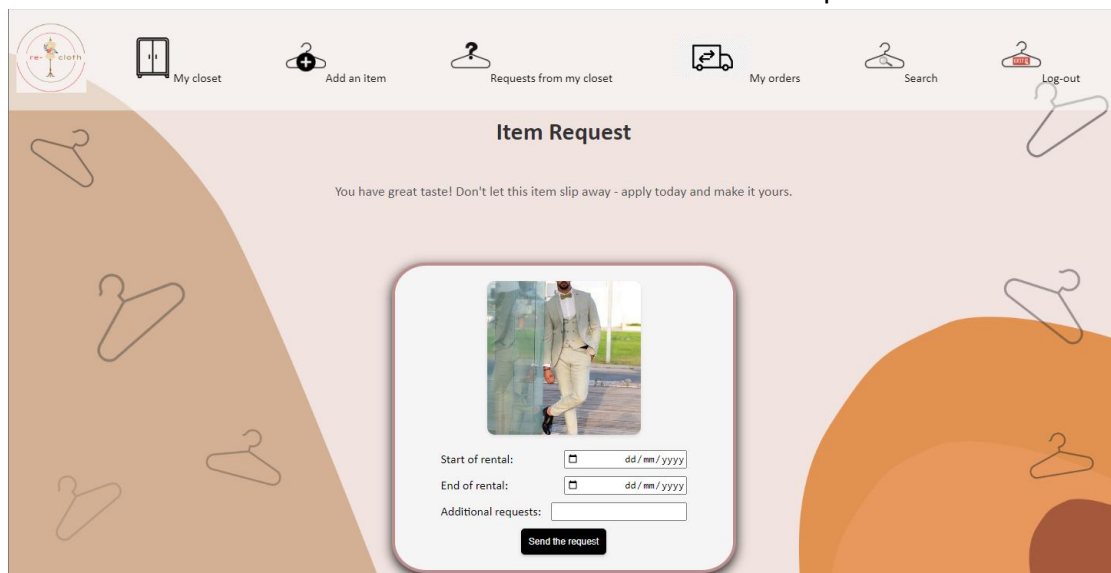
re-cloth

My closet

Add an item

Requests from my closet

My orders

Search

Log-out

Item Request

You have great taste! Don't let this item slip away - apply today and make it yours.

Start of rental: dd/mm/yyyy

End of rental: dd/mm/yyyy

Additional requests:

Send the request